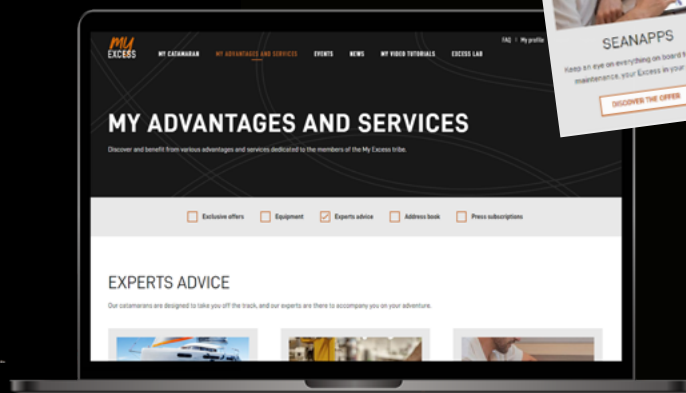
my EXCESS

MY CATAMARAN MY ADVANTAGES AND SERVICES EVENTS NEWS MY VIDEO TUTORIALS EXCESS LAB

FAQ | My profile

MY ADVANTAGES AND SERVICES

Discover and benefit from various advantages and services dedicated to the members of the My Excess tribe.

Exclusive offers Equipment Experts advice Address book Press subscriptions

EXPERTS ADVICE

Our catamarans are designed to take you off the track, and our experts are there to accompany you on your adventure.

SEANAPPS

Keep an eye on everything on board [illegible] maintenance, your Excess in your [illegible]

DISCOVER THE OFFER